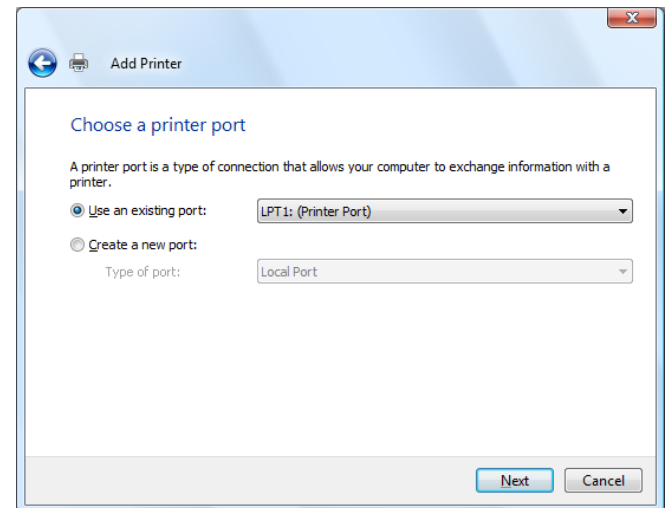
Add Printer

Choose a printer port

A printer port is a type of connection that allows your computer to exchange information with a printer.

Use an existing port: LPT1: (Printer Port)

Create a new port:

Type of port: Local Port

Next Cancel